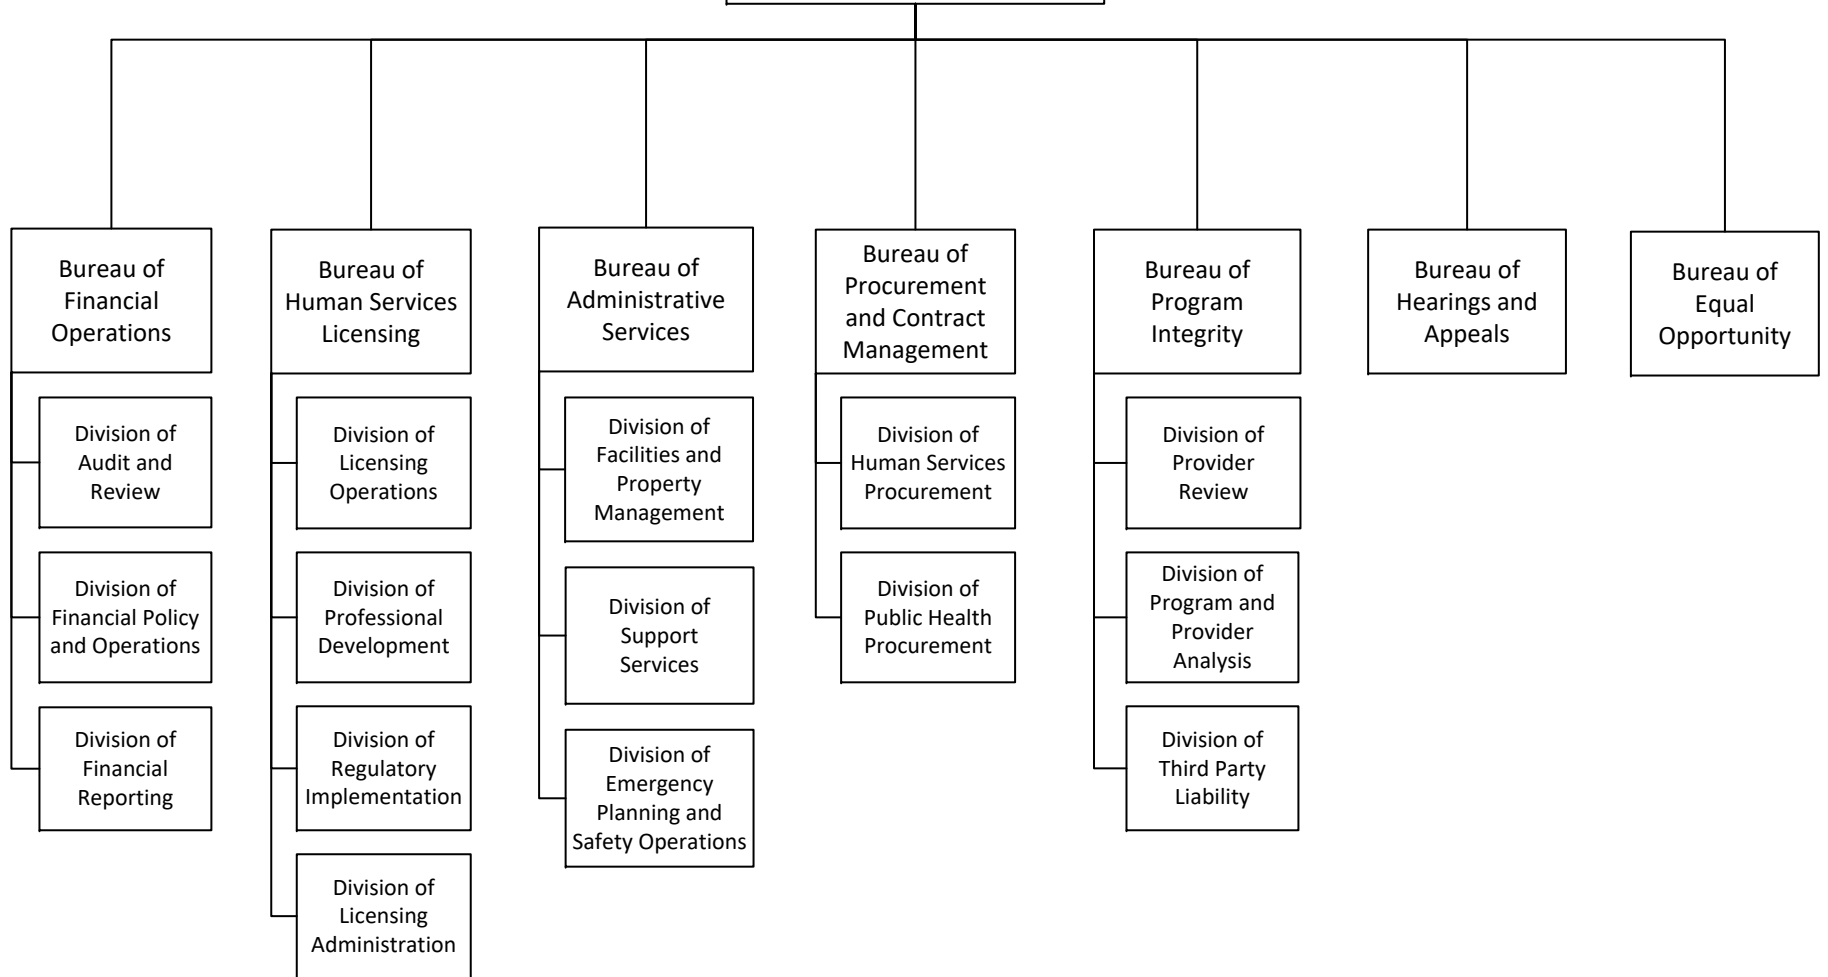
Bureau of Financial Operations

Division of Audit and Review

Division of Financial Policy and Operations

Division of Financial Reporting

Bureau of Human Services Licensing

Division of Licensing Operations

Division of Professional Development

Division of Regulatory Implementation

Division of Licensing Administration

Bureau of Administrative Services

Division of Facilities and Property Management

Division of Support Services

Division of Emergency Planning and Safety Operations

Bureau of Procurement and Contract Management

Division of Human Services Procurement

Division of Public Health Procurement

Bureau of Program Integrity

Division of Provider Review

Division of Program and Provider Analysis

Division of Third Party Liability

Bureau of Hearings and Appeals

Bureau of Equal Opportunity